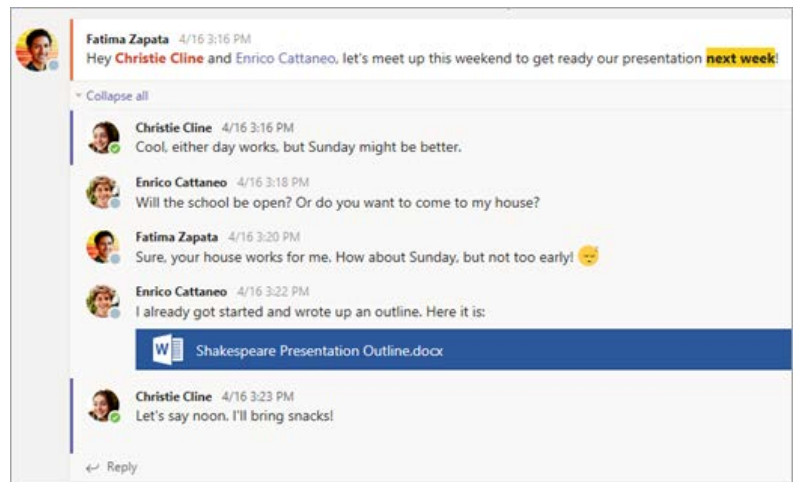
Fatima Zapata 4/16 3:16 PM
Hey Christie Cline and Enrico Cattaneo, let's meet up this weekend to get ready our presentation next week!

Collapse all

Christie Cline 4/16 3:16 PM
Cool, either day works, but Sunday might be better.

Enrico Cattaneo 4/16 3:18 PM
Will the school be open? Or do you want to come to my house?

Fatima Zapata 4/16 3:20 PM
Sure, your house works for me. How about Sunday, but not too early!

Enrico Cattaneo 4/16 3:22 PM
I already got started and wrote up an outline. Here it is:

Shakespeare Presentation Outline.docx

Christie Cline 4/16 3:23 PM
Let's say noon. I'll bring snacks!

Reply